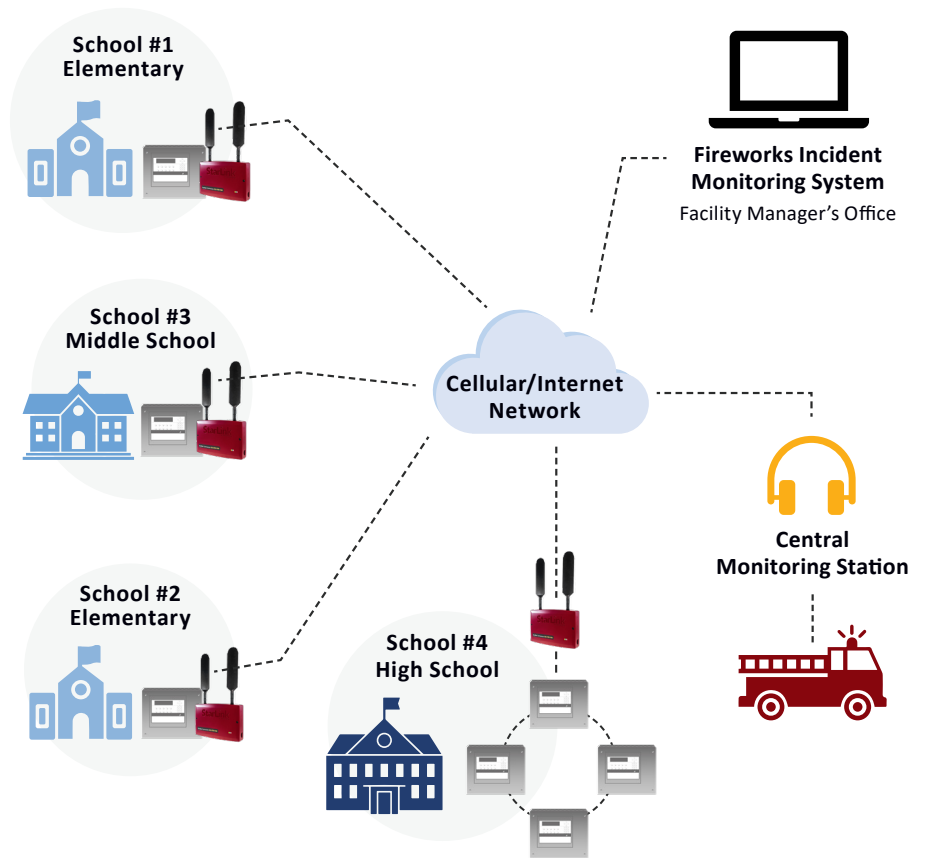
School #1
Elementary

Fireworks Incident
Monitoring System
Facility Manager's Office

School #3
Middle School

Cellular/Internet
Network

Central
Monitoring Station

School #2
Elementary

School #4
High School